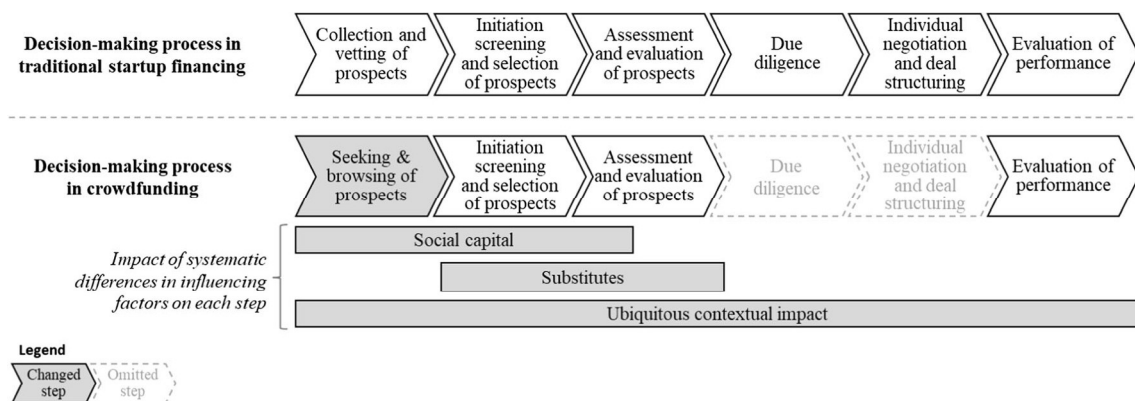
Decision-making process in traditional startup financing

Collection and vetting of prospects

Initiation screening and selection of prospects

Assessment and evaluation of prospects

Due diligence

Individual negotiation and deal structuring

Evaluation of performance

Decision-making process in crowdfunding

Seeking & browsing of prospects

Initiation screening and selection of prospects

Assessment and evaluation of prospects

Due diligence

Individual negotiation and deal structuring

Evaluation of performance

Impact of systematic differences in influencing factors on each step

Social capital

Substitutes

Ubiquitous contextual impact

Legend

Changed step

Omitted step